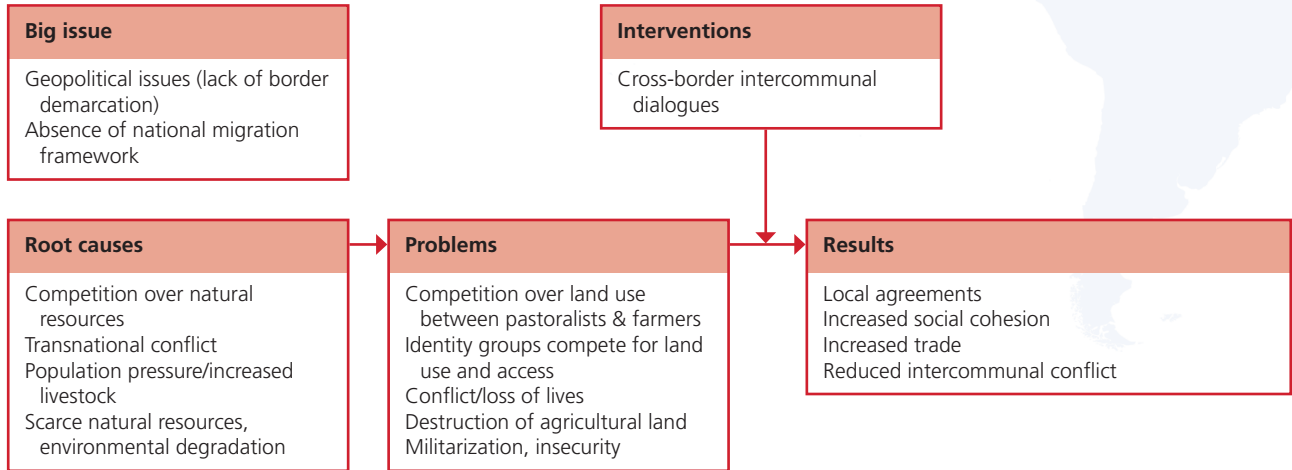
Big issue

Geopolitical issues (lack of border demarcation)
Absence of national migration framework

Interventions

Cross-border intercommunal dialogues

Root causes

Competition over natural resources
Transnational conflict
Population pressure/increased livestock
Scarce natural resources, environmental degradation

Problems

Competition over land use between pastoralists & farmers
Identity groups compete for land use and access
Conflict/loss of lives
Destruction of agricultural land
Militarization, insecurity

Results

Local agreements
Increased social cohesion
Increased trade
Reduced intercommunal conflict